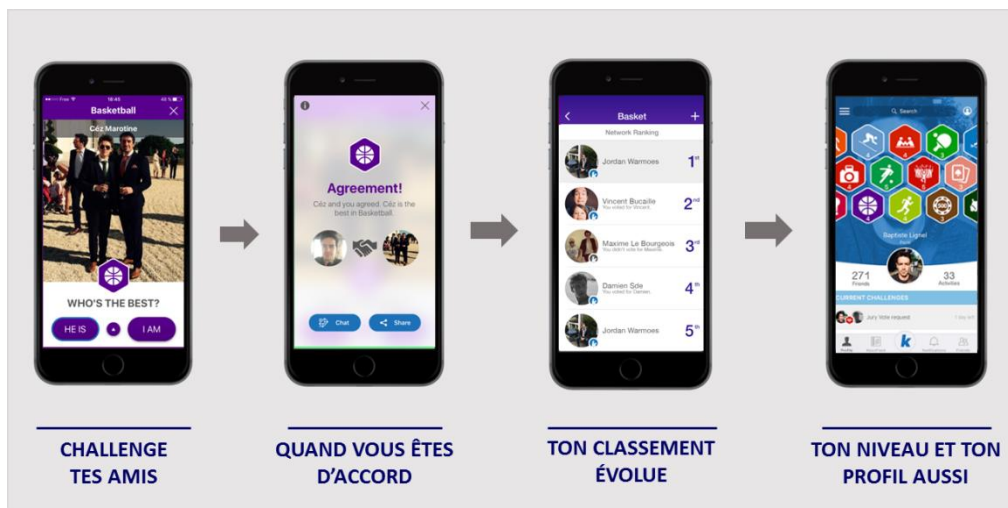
No Free 16:43 45 %

Basketball

Céz Marotine

WHO'S THE BEST?

HE IS

I AM

Agreement!

Céz and you agreed. Céz is the best in Basketball.

Chat

Share

Basket

Network Ranking

Jordan Warmoes $1^{st}$

Vincent Bucaille $2^{nd}$

You voted for Vincent.

Maxime Le Boungeois $3^{rd}$

You didn't vote for Maxime.

Damien Sde $4^{th}$

You voted for Damien.

Jordan Warmoes $5^{th}$

Search

Baptiste Lignel

271 Friends

33 Activities

CURRENT CHALLENGES

Jury Vote request

CHALLENGE TES AMIS

QUAND VOUS ÊTES D'ACCORD

TON CLASSEMENT ÉVOLUE

TON NIVEAU ET TON PROFIL AUSSI